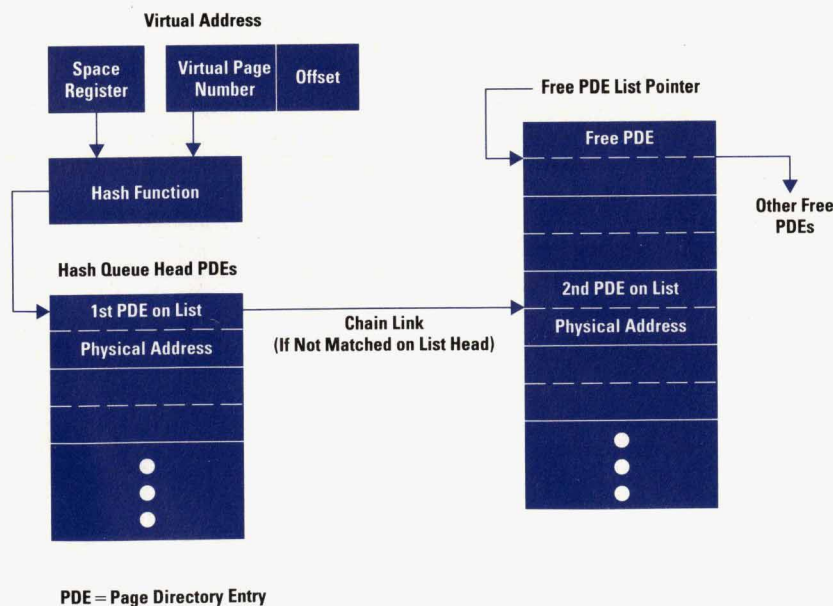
Virtual Address

Space Register

Virtual Page Number

Offset

Hash Function

Hash Queue Head PDEs

1st PDE on List

Physical Address

Chain Link
(If Not Matched on List Head)

Free PDE List Pointer

Free PDE

Other Free PDEs

2nd PDE on List

Physical Address

PDE = Page Directory Entry